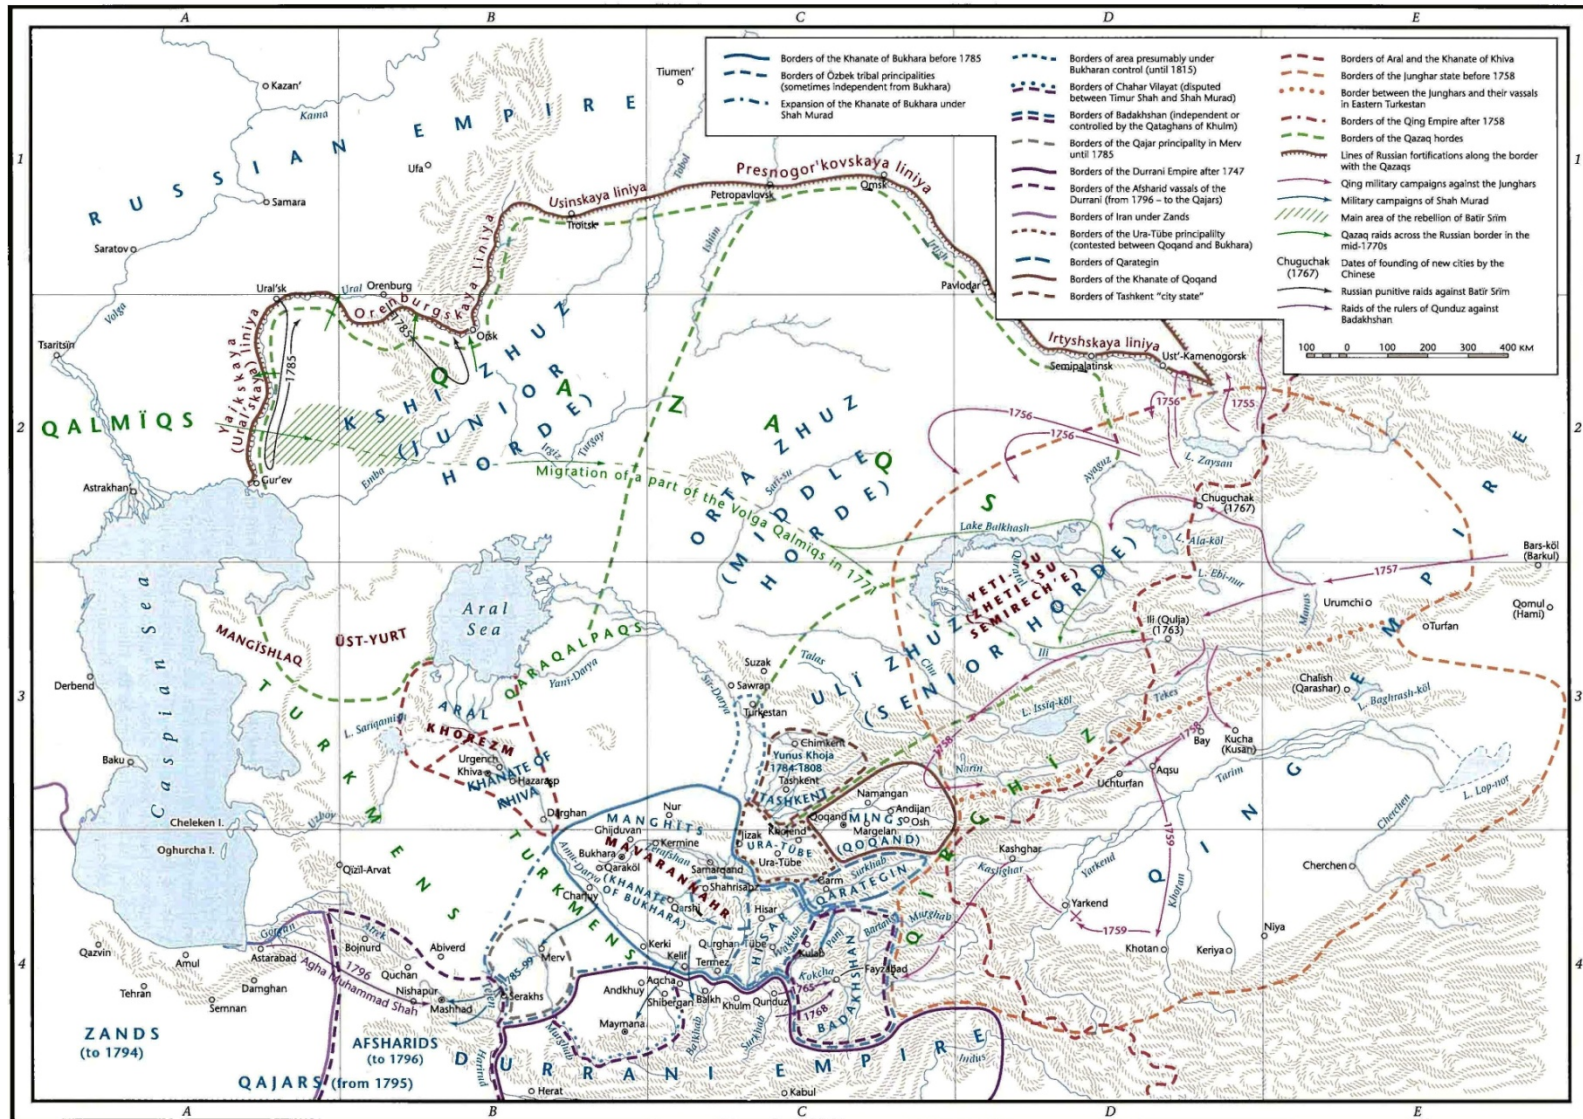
A B C D E

1 2 3 4

Borders of the Khanate of Bukhara before 1785
Borders of Özbek tribal principalities (sometimes independent from Bukhara)
Expansion of the Khanate of Bukhara under Shah Murad
Borders of area presumably under Bukharan control (until 1815)
Borders of Chahar Vilayat (disputed between Timur Shah and Shah Murad)
Borders of Badakhshan (independent or controlled by the Qataghans of Khulm)
Borders of the Qajar principality in Merv until 1785
Borders of the Durrani Empire after 1747
Borders of the Afsharid vassals of the Durrani (from 1796 – to the Qajars)
Borders of Iran under Zands
Borders of the Ura-Tübe principality (contested between Qoqand and Bukhara)
Borders of Qarategin
Borders of the Khanate of Qoqand
Borders of Tashkent "city state"
Borders of Aral and the Khanate of Khiva
Borders of the Jungar state before 1758
Border between the Jungars and their vassals in Eastern Turkestan
Borders of the Qing Empire after 1758
Borders of the Qazaq hordes
Lines of Russian fortifications along the border with the Qazaqs
Qing military campaigns against the Jungars
Military campaigns of Shah Murad
Main area of the rebellion of Batïr Srïm
Qazaq raids across the Russian border in the mid-1770s
Chuguchak (1767) Dates of founding of new cities by the Chinese
Russian punitive raids against Batïr Srïm
Raids of the rulers of Qunduz against Badakhshan

100 0 100 200 300 400 KM

RUSSIAN EMPIRE
Kazan' Kama Ufa Samara Saratov Tiumen' Tobol Usinskaya liniya Troitsk Petropavlovsk Presnogor'kovskaya liniya Omsk Ishim Irtysh Pavlodar
Ural'sk Ural Orenburg Orenburgskaya liniya Orsk 1785 Tsaritsyn Volga Yaikskaya (Ural'skaya) liniya
QALMÏQS KSHI ZHUZ (JUNIOR HORDE) Gur'ev Emba Irgiz Turgay Astrakhan
Migration of a part of the Volga Qalmïqs in 1771
ORTA ZHUZ (MIDDLE HORDE) QAZAQS Sari-su
Irtyshskaya liniya Semipalatinsk Ust'-Kamenogorsk 1756 1755 L. Zaysan Ayaguz Chuguchak (1767)
Lake Balkhash L. Ala-kol L. Ebi-nur YETI-SU (ZHETI-SU SEMIRECH'E) 1757 Bars-köl (Barkul) Urumchi Manas Qomul (Hami) Turfan Ili (Qulja) (1763) Ili
ULÏ ZHUZ (SENIOR HORDE) Talas Chu Tekes Chalish (Qarashar) L. Baghrash-köl L. Issiq-köl 1758 Bay Kucha (Kusan) Narin Aqsu Uchturfan Tarim QING EMPIRE L. Lop-nor Cherchen
Caspian Sea Aral Sea MANGÏSHLAQ ÜST-YURT QARAQALPAQS Yani-Darya Derbend Baku Cheleken I. Oghurcha I. L. Sariqamish ARAL KHOREZM Urgench Khiva KHANATE OF KHIVA Hazarasp TURKMENS Uzboy Dargan
Suzak Sawran Syr-Darya Turkestan Chimkent Yunus Khoja 1784-1808 Tashkent TASHKENT Namangan Andijan Qoqand MINGS Osh Margelan (QOQAND) Khojend Jizak URA-TÜBE Ura-Tübe QIRGHIZ Kashghar Yarkend Kashghar Yarkend 1759 Khotan Keriya Niya Khotan 1759
Nur MANGHITS MAVARANNAHR Ghijduvan Kermine Bukhara Qaraköl Samarqand Shahrisabz Amu-Darya (KHANATE OF BUKHARA) Qarshi Charjuy Zarafshan Garm QARATEGIN Surkhab Hisar HISAR Wakhsh Panj Bartang Murghab Kerki Qurghan-Tübe Kulab Termez Kelif Aqcha Balkh Khulm Qunduz Kokcha 1765 1768 BADAKHSHAN Fayzabad Andkhuy Shibergan Maymana Surkhab Balkhab Murghab Qizil-Arvat Gurgan Atrek Bojnurd Abiverd Merv 1785-99 Serakhs Hari-rud 1796 Quchan Nishapur Mashhad Agha Muhammad Shah Qazvin Amul Astarabad Damghan Tehran Semnan
ZANDS (to 1794) AFSHARIDS (to 1796) QAJARS (from 1795) DURRANI EMPIRE Herat Kabul Indus